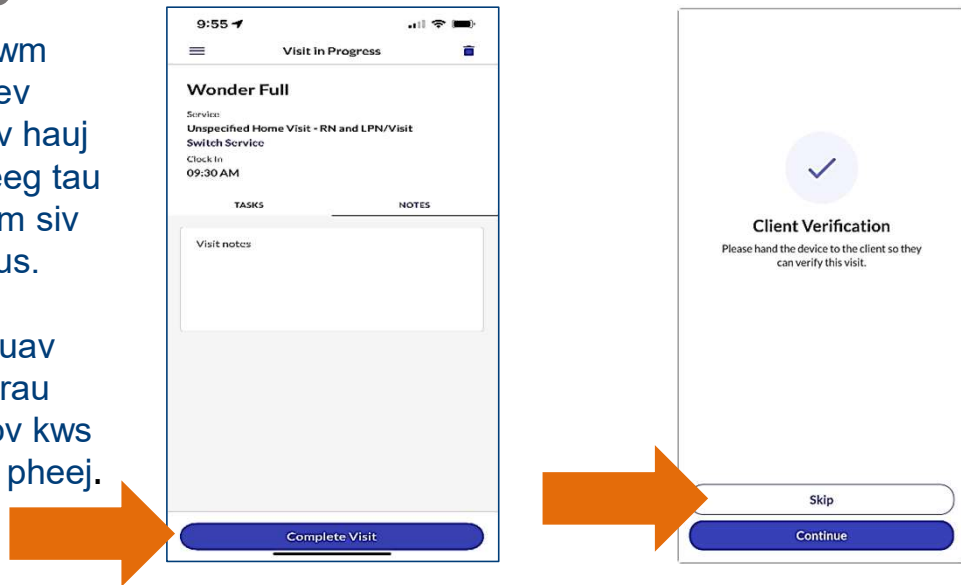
wm
ev
v hauj
eeg tau
m siv
us.

uav
rau
ov kws
pheej.

9:55

Visit in Progress

Wonder Full

Service
Unspecified Home Visit - RN and LPN/Visit Switch Service

Clock In
09:30 AM

TASKS

NOTES

Visit notes

Complete Visit

Client Verification

Please hand the device to the client so they can verify this visit.

Skip

Continue